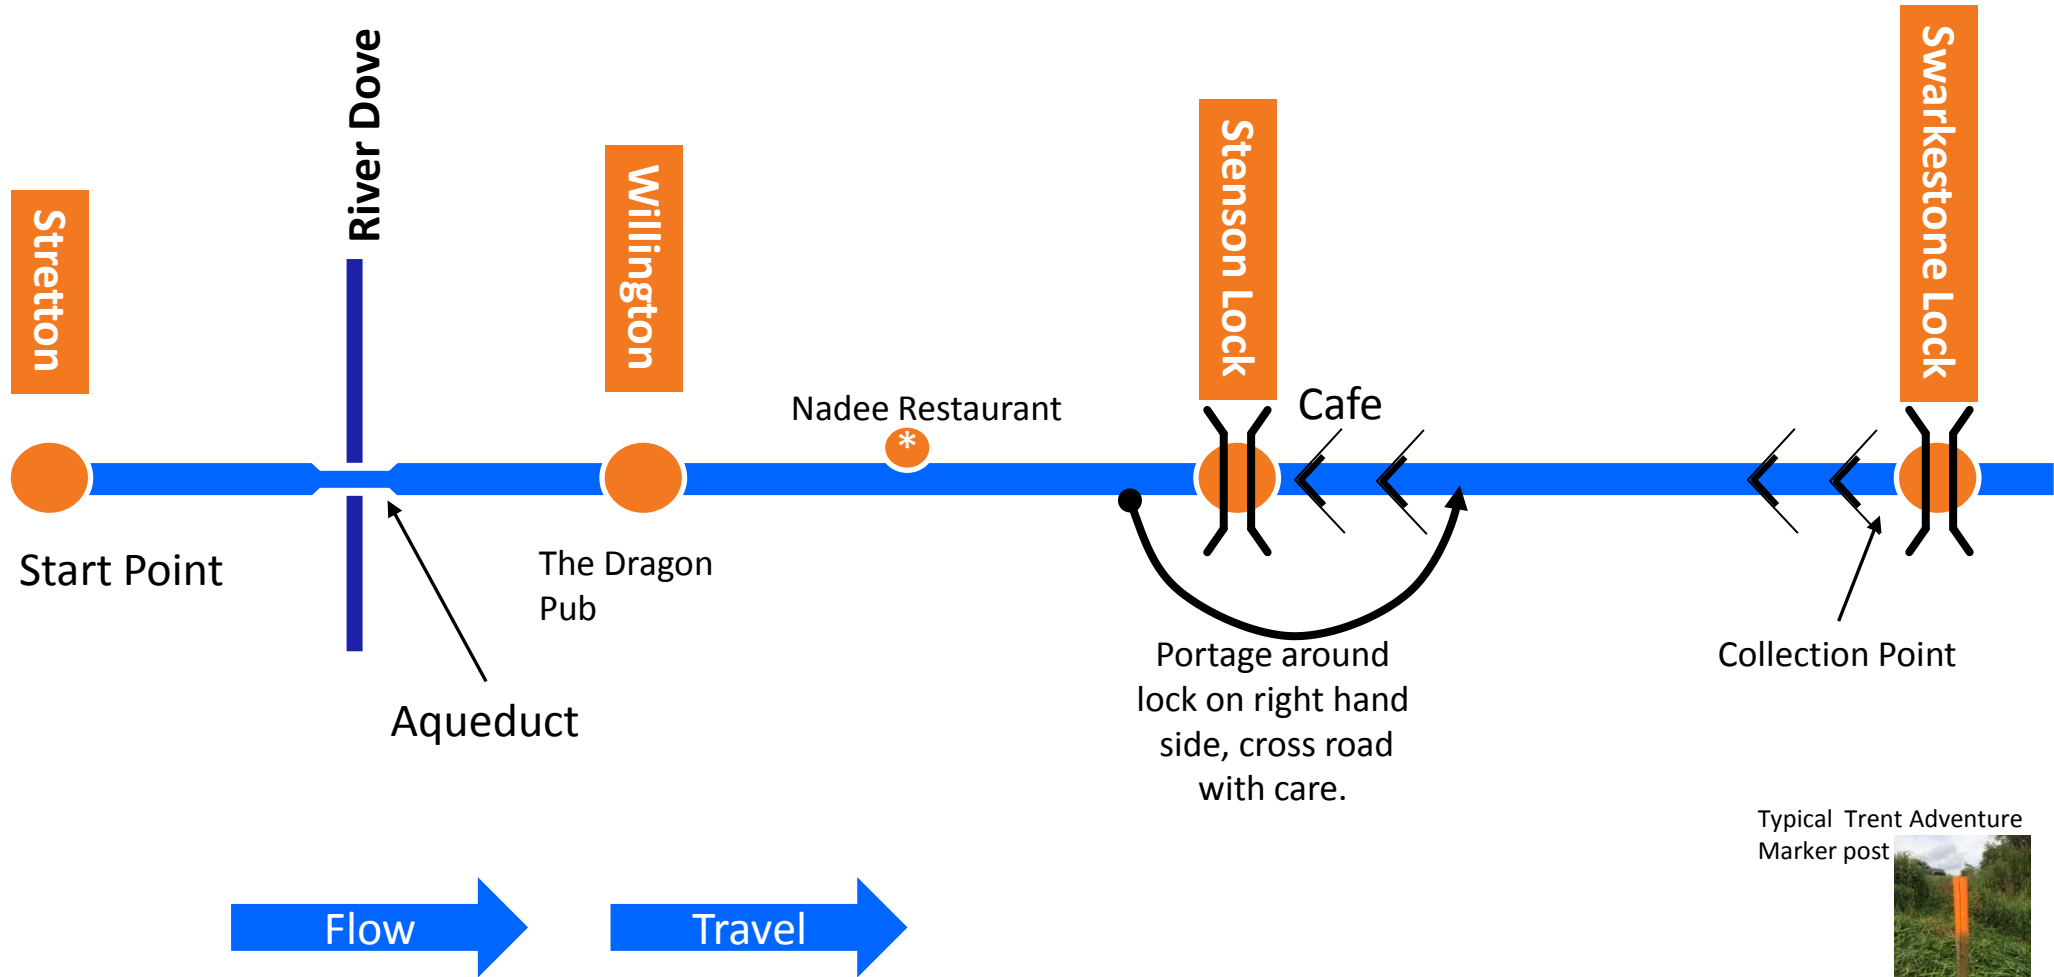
Stretton

River Dove

Willington

Stenson Lock

Swarkestone Lock

Nadee Restaurant

Cafe

Start Point

The Dragon Pub

Aqueduct

Portage around lock on right hand side, cross road with care.

Collection Point

Typical Trent Adventure Marker post

Flow

Travel